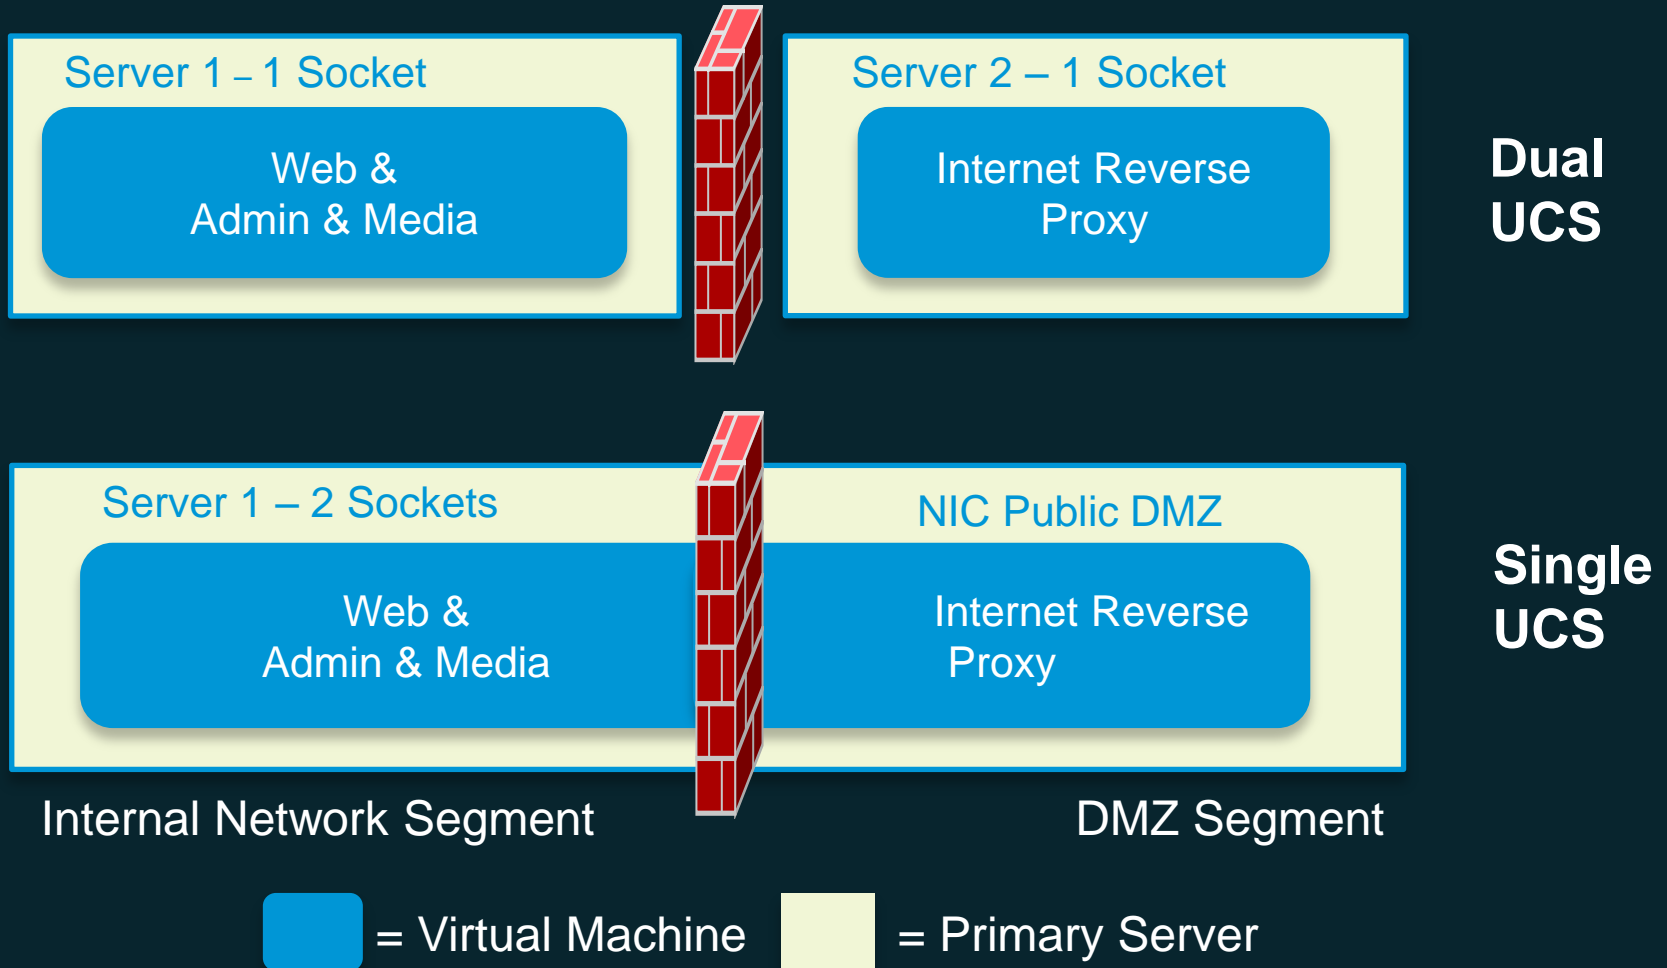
Server 1 – 1 Socket

Web & Admin & Media

Server 2 – 1 Socket

Internet Reverse Proxy

Dual UCS

Server 1 – 2 Sockets

NIC Public DMZ

Web & Admin & Media

Internet Reverse Proxy

Single UCS

Internal Network Segment

DMZ Segment

= Virtual Machine

= Primary Server